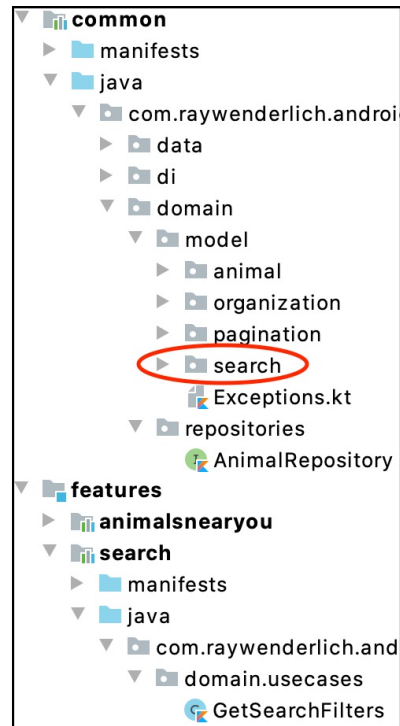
common
manifests
java
com.raywenderlich.androic
data
di
domain
model
animal
organization
pagination
search
Exceptions.kt
repositories
AnimalRepository
features
animalsnearyou
search
manifests
java
com.raywenderlich.and
domain.usecases
GetSearchFilters